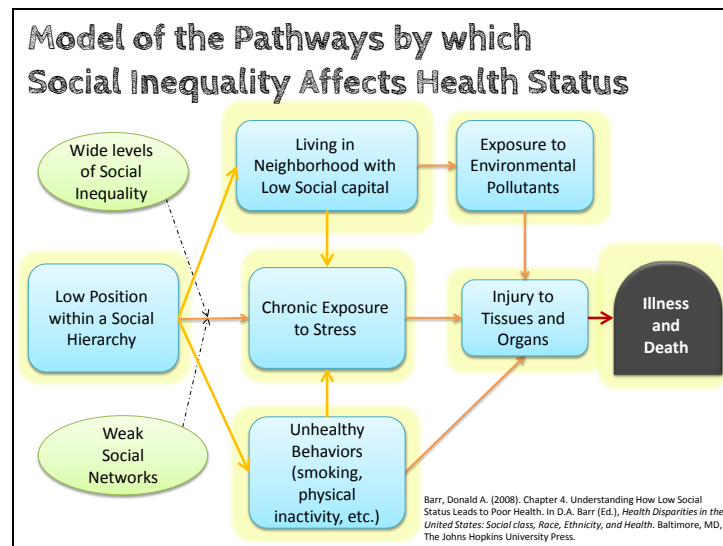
Model of the Pathways by which Social Inequality Affects Health Status

Wide levels of Social Inequality

Low Position within a Social Hierarchy

Weak Social Networks

Living in Neighborhood with Low Social capital

Chronic Exposure to Stress

Unhealthy Behaviors (smoking, physical inactivity, etc.)

Exposure to Environmental Pollutants

Injury to Tissues and Organs

Illness and Death

Barr, Donald A. (2008). Chapter 4. Understanding How Low Social Status Leads to Poor Health. In D.A. Barr (Ed.), *Health Disparities in the United States: Social class, Race, Ethnicity, and Health*. Baltimore, MD, The Johns Hopkins University Press.